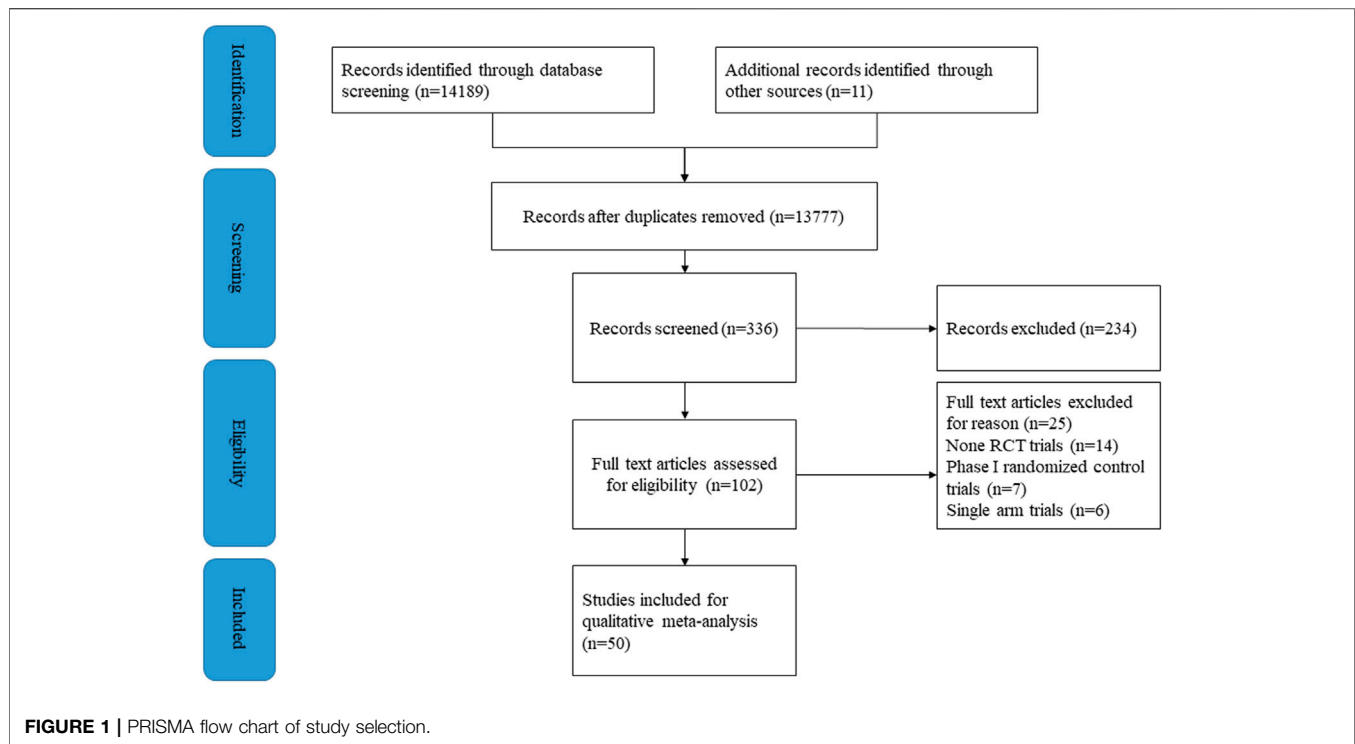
Identification

Records identified through database screening (n=14189)

Additional records identified through other sources (n=11)

Screening

Records after duplicates removed (n=13777)

Records screened (n=336)

Records excluded (n=234)

Eligibility

Full text articles assessed for eligibility (n=102)

Full text articles excluded for reason (n=25)
None RCT trials (n=14)
Phase I randomized control trials (n=7)
Single arm trials (n=6)

Included

Studies included for qualitative meta-analysis (n=50)

FIGURE 1 | PRISMA flow chart of study selection.